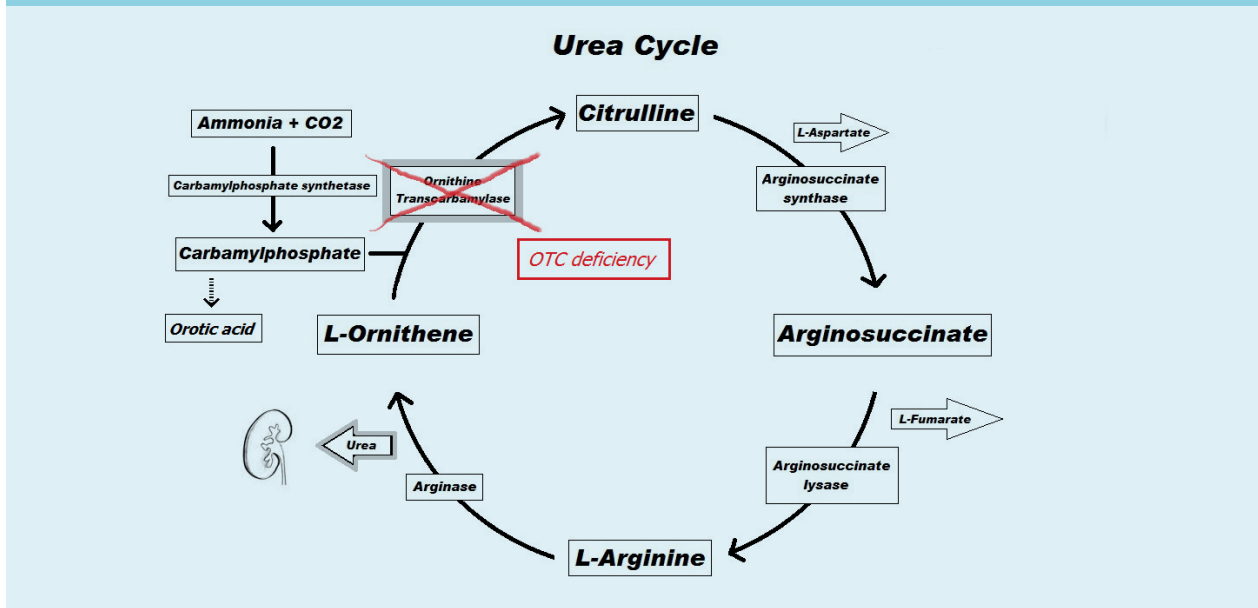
Urea Cycle

Ammonia + CO2

Carbamylphosphate synthetase

Carbamylphosphate

Orotic acid

Ornithine Transcarbamylase

OTC deficiency

Citrulline

L-Aspartate

Arginosuccinate synthase

Arginosuccinate

L-Fumarate

Arginosuccinate lysase

L-Arginine

Arginase

Urea

L-Ornithene